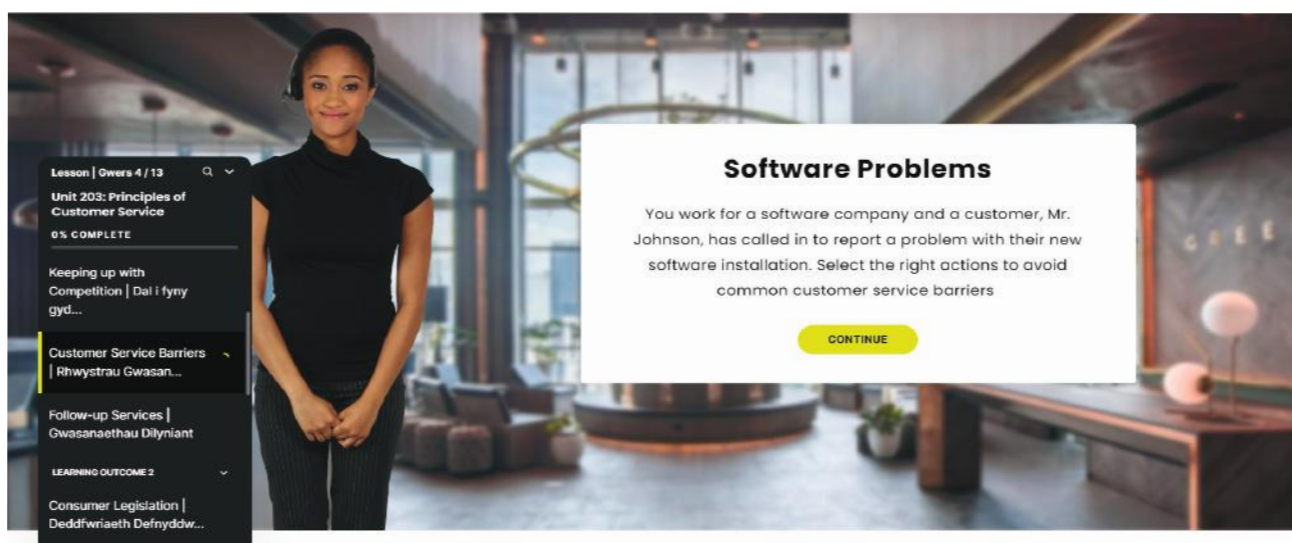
Lesson | Gwers 4 / 13

Unit 203: Principles of Customer Service

0% COMPLETE

Keeping up with Competition | Dal i fyny gyd...

Customer Service Barriers | Rhwystrau Gwasan...

Follow-up Services | Gwasanaethau Dilyniant

LEARNING OUTCOME 2

Consumer Legislation | Deddfwriaeth Defnyddw...

Software Problems

You work for a software company and a customer, Mr. Johnson, has called in to report a problem with their new software installation. Select the right actions to avoid common customer service barriers

CONTINUE